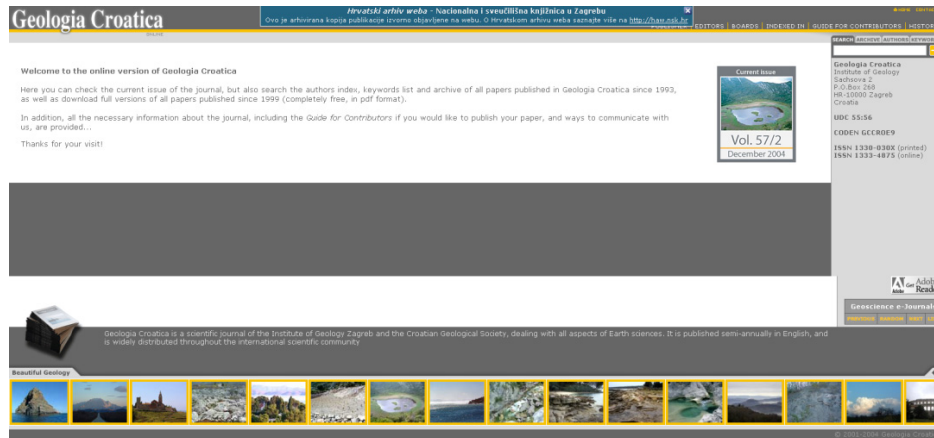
Geologia Croatica
ONLINE

Hrvatski arhiv weba - Nacionalna i sveučilišna knjižnica u Zagrebu
Ovo je arhivirana kopija publikacije izvorno objavljene na webu. O Hrvatskom arhivu weba saznajte više na http://haw.nsk.hr
×

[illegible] EDITORS | BOARDS | INDEXED IN | GUIDE FOR CONTRIBUTORS | HISTOR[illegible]

SEARCH ARCHIVE AUTHORS KEYWO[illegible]

Welcome to the online version of Geologia Croatica

Here you can check the current issue of the journal, but also search the authors index, keywords list and archive of all papers published in Geologia Croatica since 1993, as well as download full versions of all papers published since 1999 (completely free, in pdf format).

In addition, all the necessary information about the journal, including the Guide for Contributors if you would like to publish your paper, and ways to communicate with us, are provided...

Thanks for your visit!

Current issue
Vol. 57/2
December 2004

Geologia Croatica
Institute of Geology
Sachsova 2
P.O.Box 268
HR-10000 Zagreb
Croatia

UDC 55:56

CODEN GECRDE9

ISSN 1330-030X (printed)
ISSN 1333-4875 (online)

Get Adob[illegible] Read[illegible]

Geoscience e-Journal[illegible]

PREVIOUS RANDOM NEXT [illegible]

Geologia Croatica is a scientific journal of the Institute of Geology Zagreb and the Croatian Geological Society, dealing with all aspects of Earth sciences. It is published semi-annually in English, and is widely distributed throughout the international scientific community

Beautiful Geology

© 2001-2004 Geologia Croati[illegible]